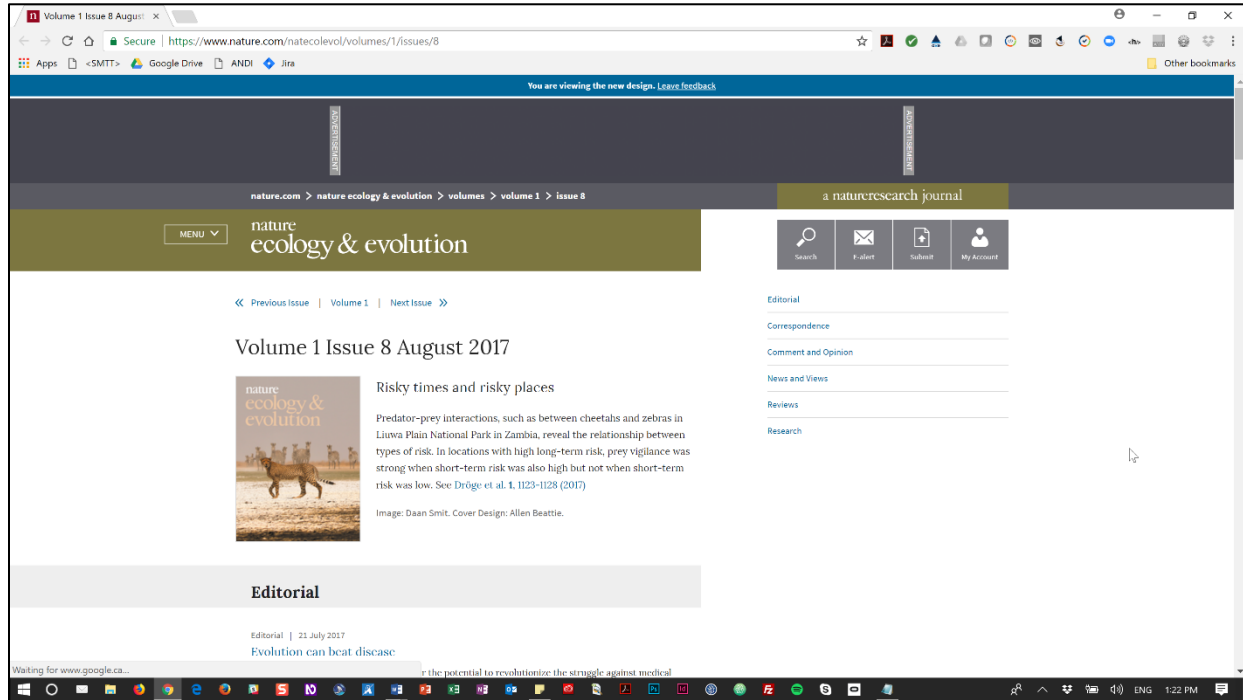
Volume 1 Issue 8 August ×

Secure | https://www.nature.com/natecolevol/volumes/1/issues/8

Apps <SMTT> Google Drive ANDI Jira Other bookmarks

You are viewing the new design. Leave feedback

ADVERTISEMENT

ADVERTISEMENT

nature.com > nature ecology & evolution > volumes > volume 1 > issue 8

a natureresearch journal

MENU

nature ecology & evolution

Search E-alert Submit My Account

« Previous Issue | Volume 1 | Next Issue »

Volume 1 Issue 8 August 2017

nature ecology & evolution

Risky times and risky places

Predator-prey interactions, such as between cheetahs and zebras in Liuwa Plain National Park in Zambia, reveal the relationship between types of risk. In locations with high long-term risk, prey vigilance was strong when short-term risk was also high but not when short-term risk was low. See Dröge et al. 1, 1123-1128 (2017)

Image: Daan Smit. Cover Design: Allen Beattie.

Editorial

Correspondence

Comment and Opinion

News and Views

Reviews

Research

Editorial

Editorial | 21 July 2017

Evolution can beat disease

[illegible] r the potential to revolutionize the struggle against medical

Waiting for www.google.ca...

ENG 1:22 PM